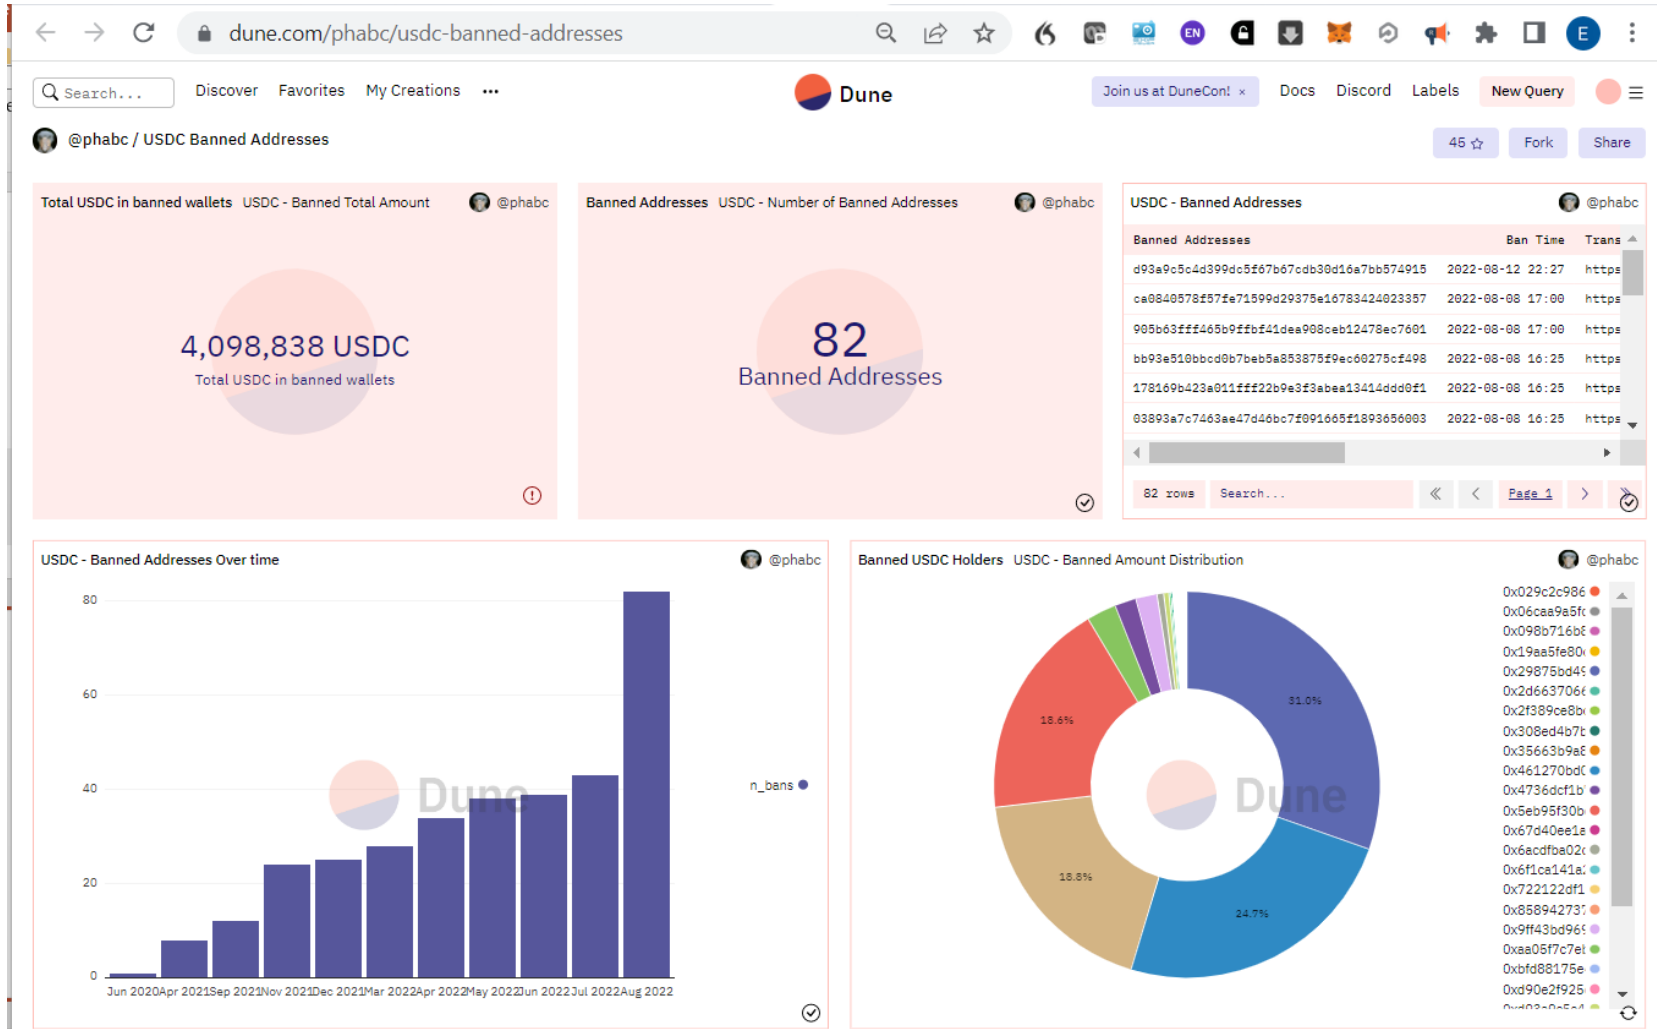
dune.com/phabc/usdc-banned-addresses

Search... Discover Favorites My Creations ···

Dune

Join us at DuneCon! × Docs Discord Labels New Query

@phabc / USDC Banned Addresses

45 ☆ Fork Share

Total USDC in banned wallets USDC - Banned Total Amount @phabc

4,098,838 USDC
Total USDC in banned wallets

Banned Addresses USDC - Number of Banned Addresses @phabc

82
Banned Addresses

USDC - Banned Addresses @phabc

| Banned Addresses | Ban Time | Trans |
|---|---|---|
| d93a9c5c4d399dc5f67b67cdb30d16a7bb574915 | 2022-08-12 22:27 | https |
| ca0840578f57fe71599d29375e16783424023357 | 2022-08-08 17:00 | https |
| 905b63fff465b9ffbf41dea908ceb12478ec7601 | 2022-08-08 17:00 | https |
| bb93e510bbcd0b7beb5a853875f9ec60275cf498 | 2022-08-08 16:25 | https |
| 178169b423a011fff22b9e3f3abea13414ddd0f1 | 2022-08-08 16:25 | https |
| 03893a7c7463ae47d46bc7f091665f1893656003 | 2022-08-08 16:25 | https |

82 rows Search... Page 1

USDC - Banned Addresses Over time @phabc

80
60
40
20
0

Jun 2020 Apr 2021 Sep 2021 Nov 2021 Dec 2021 Mar 2022 Apr 2022 May 2022 Jun 2022 Jul 2022 Aug 2022

n_bans

Dune

Banned USDC Holders USDC - Banned Amount Distribution @phabc

31.0%
24.7%
18.8%
18.6%

Dune

0x029c2c986
0x06caa9a5f
0x098b716b
0x19aa5fe80
0x29875bd4
0x2d663706
0x2f389ce8b
0x308ed4b7
0x35663b9a
0x461270bd
0x4736dcf1b
0x5eb95f30b
0x67d40ee1
0x6acdfba02
0x6f1ca141a
0x722122df1
0x85894273
0x9ff43bd96
0xaa05f7c7e
0xbfd88175e
0xd90e2f925